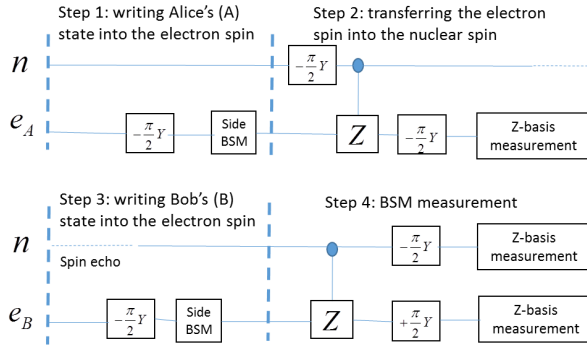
Step 1: writing Alice's (A) state into the electron spin

Step 2: transferring the electron spin into the nuclear spin

$n$

$-\frac{\pi}{2}Y$

$e_A$

$-\frac{\pi}{2}Y$

Side BSM

$Z$

$-\frac{\pi}{2}Y$

Z-basis measurement

Step 3: writing Bob's (B) state into the electron spin

Step 4: BSM measurement

$n$

Spin echo

$-\frac{\pi}{2}Y$

Z-basis measurement

$e_B$

$-\frac{\pi}{2}Y$

Side BSM

$Z$

$+\frac{\pi}{2}Y$

Z-basis measurement